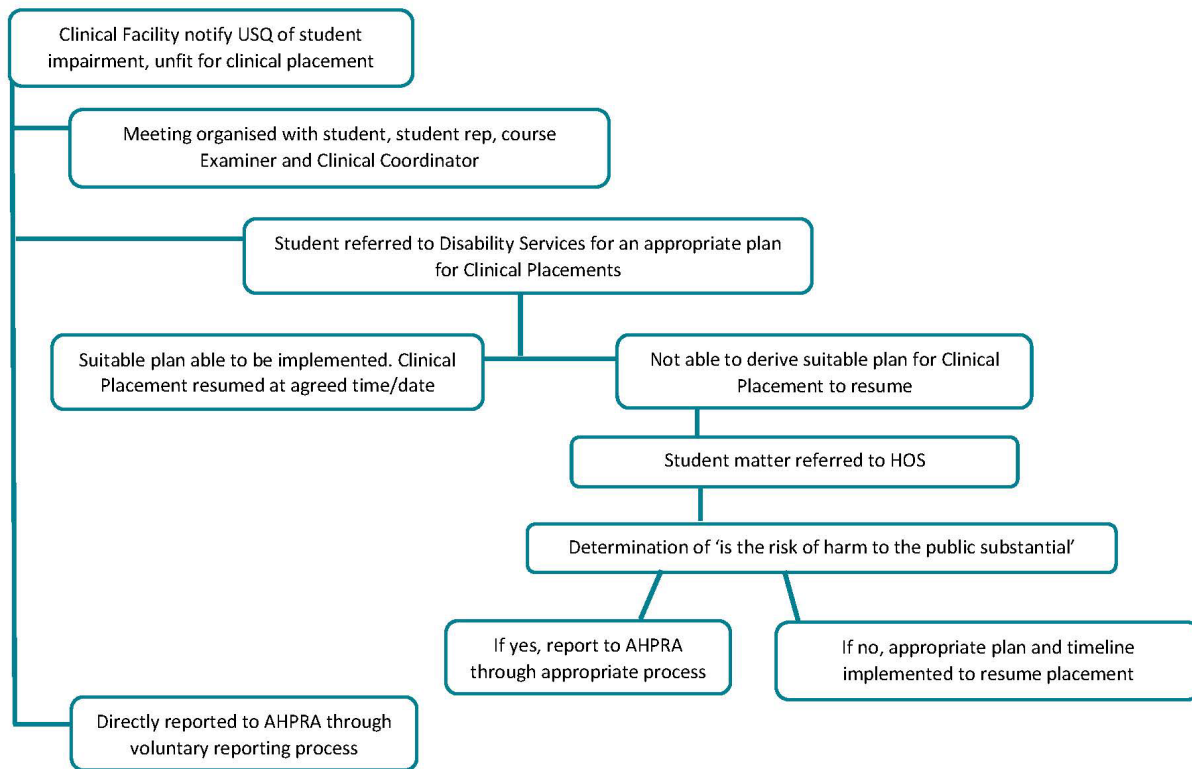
Clinical Facility notify USQ of student impairment, unfit for clinical placement

Meeting organised with student, student rep, course Examiner and Clinical Coordinator

Student referred to Disability Services for an appropriate plan for Clinical Placements

Suitable plan able to be implemented. Clinical Placement resumed at agreed time/date

Not able to derive suitable plan for Clinical Placement to resume

Student matter referred to HOS

Determination of 'is the risk of harm to the public substantial'

If yes, report to AHPRA through appropriate process

If no, appropriate plan and timeline implemented to resume placement

Directly reported to AHPRA through voluntary reporting process